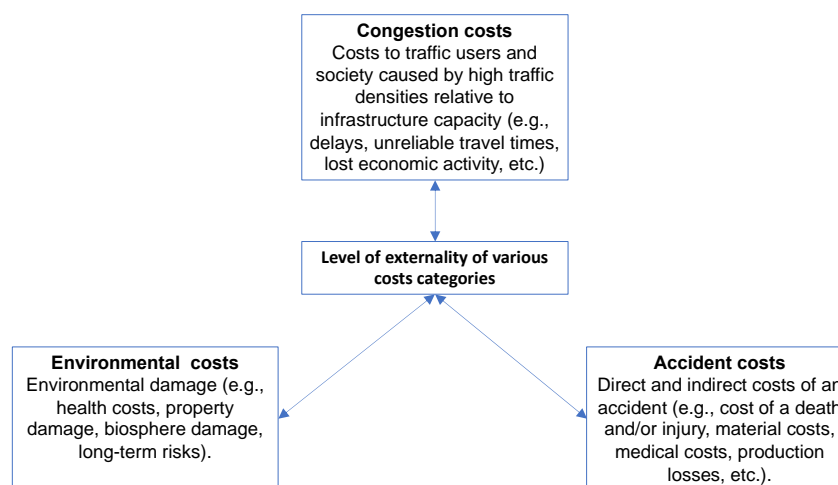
**Congestion costs**
Costs to traffic users and society caused by high traffic densities relative to infrastructure capacity (e.g., delays, unreliable travel times, lost economic activity, etc.)

**Level of externality of various costs categories**

**Environmental costs**
Environmental damage (e.g., health costs, property damage, biosphere damage, long-term risks).

**Accident costs**
Direct and indirect costs of an accident (e.g., cost of a death and/or injury, material costs, medical costs, production losses, etc.).